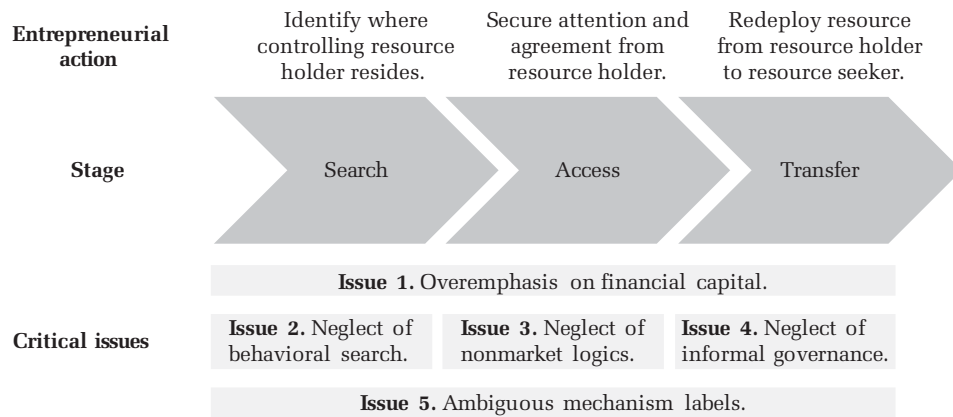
Entrepreneurial action

Identify where controlling resource holder resides.

Secure attention and agreement from resource holder.

Redeploy resource from resource holder to resource seeker.

Stage

Search

Access

Transfer

Issue 1. Overemphasis on financial capital.

Critical issues

Issue 2. Neglect of behavioral search.

Issue 3. Neglect of nonmarket logics.

Issue 4. Neglect of informal governance.

Issue 5. Ambiguous mechanism labels.